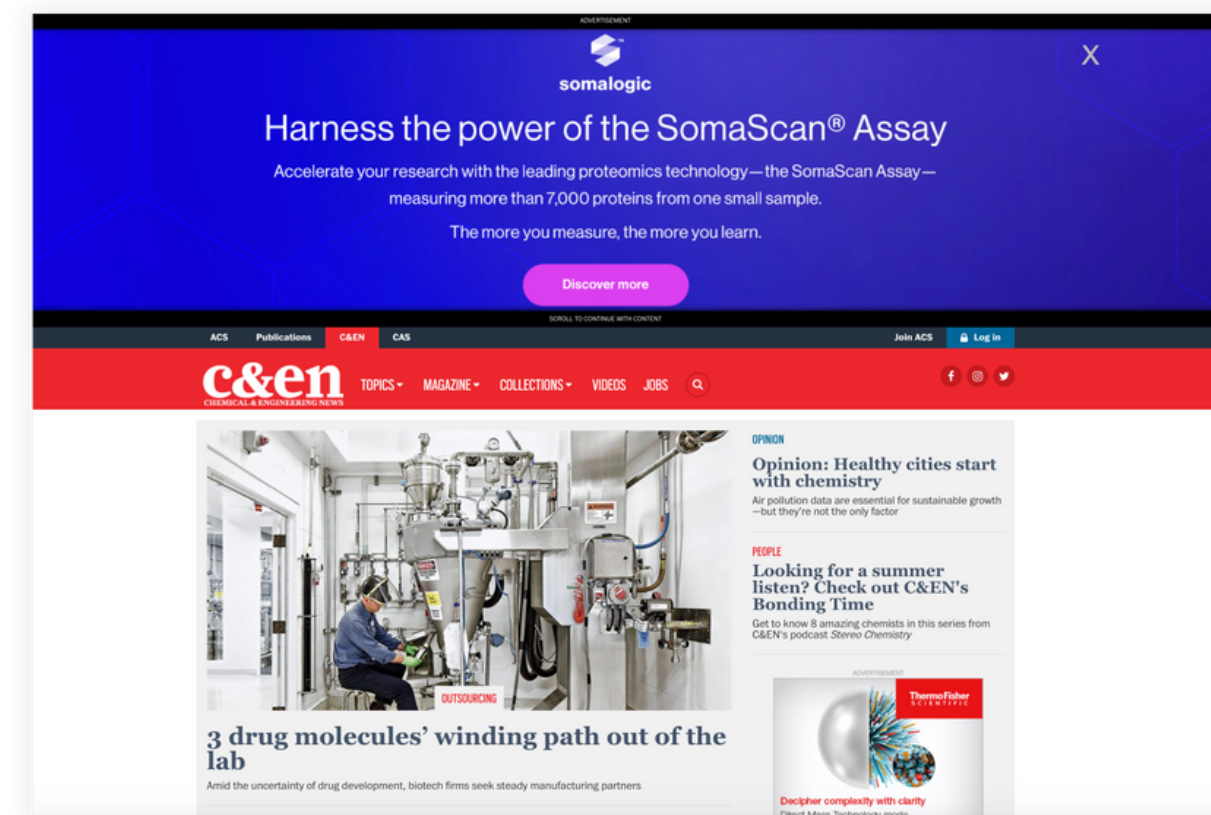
ADVERTISEMENT

somalogic

X

Harness the power of the SomaScan® Assay

Accelerate your research with the leading proteomics technology—the SomaScan Assay—measuring more than 7,000 proteins from one small sample.

The more you measure, the more you learn.

Discover more

SCROLL TO CONTINUE WITH CONTENT

ACS Publications C&EN CAS

Join ACS Log in

c&en CHEMICAL & ENGINEERING NEWS

TOPICS MAGAZINE COLLECTIONS VIDEOS JOBS

OUTSOURCING

3 drug molecules' winding path out of the lab

Amid the uncertainty of drug development, biotech firms seek steady manufacturing partners

OPINION

Opinion: Healthy cities start with chemistry

Air pollution data are essential for sustainable growth—but they're not the only factor

PEOPLE

Looking for a summer listen? Check out C&EN's Bonding Time

Get to know 8 amazing chemists in this series from C&EN's podcast Stereo Chemistry

ADVERTISEMENT

ThermoFisher SCIENTIFIC

Decipher complexity with clarity

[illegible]